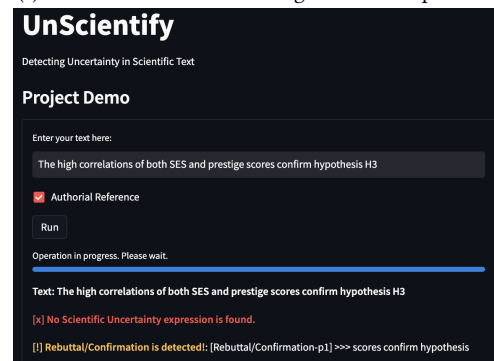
UnScientify

Detecting Uncertainty in Scientific Text

Project Demo

Enter your text here:

The high correlations of both SES and prestige scores confirm hypothesis H3

Authorial Reference

Run

Operation in progress. Please wait.

Text: The high correlations of both SES and prestige scores confirm hypothesis H3

[x] No Scientific Uncertainty expression is found.

[!] Rebuttal/Confirmation is detected!: [Rebuttal/Confirmation-p1] >>> scores confirm hypothesis